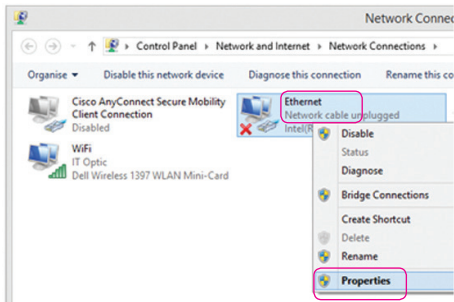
Network Connec

Control Panel › Network and Internet › Network Connections ›

Organise ▾ Disable this network device Diagnose this connection Rename this co

Cisco AnyConnect Secure Mobility Client Connection
Disabled

Ethernet
Network cable unplugged
Intel(R

WiFi
IT Optic
Dell Wireless 1397 WLAN Mini-Card

Disable
Status
Diagnose
Bridge Connections
Create Shortcut
Delete
Rename
Properties